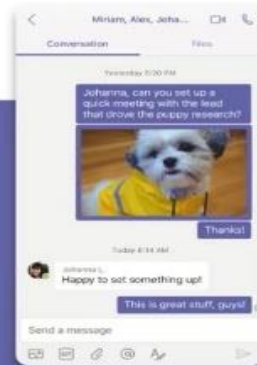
Miriam, Alex, Joha...

Conversation

Files

Yesterday 5:30 PM

Johanna, can you set up a quick meeting with the lead that drove the puppy research?

Thanks!

Today 8:14 AM

Johanna L.

Happy to set something up!

This is great stuff, guys!

Send a message